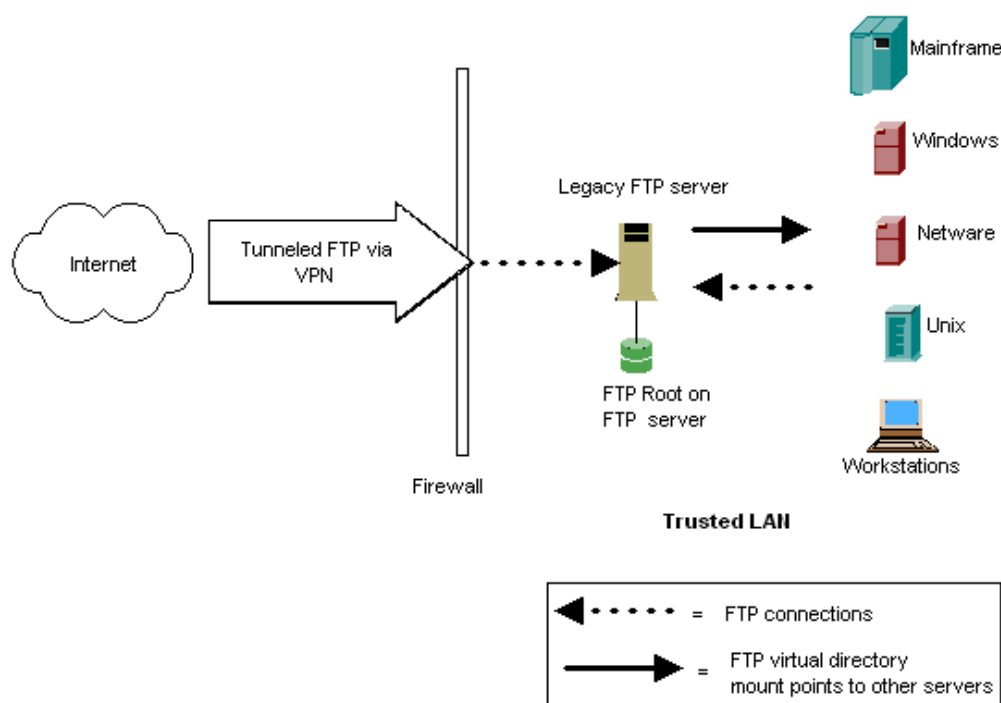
Mainframe

Windows

Legacy FTP server

Internet

Tunneled FTP via VPN

Netware

Unix

FTP Root on FTP server

Workstations

Firewall

Trusted LAN

= FTP connections

= FTP virtual directory mount points to other servers